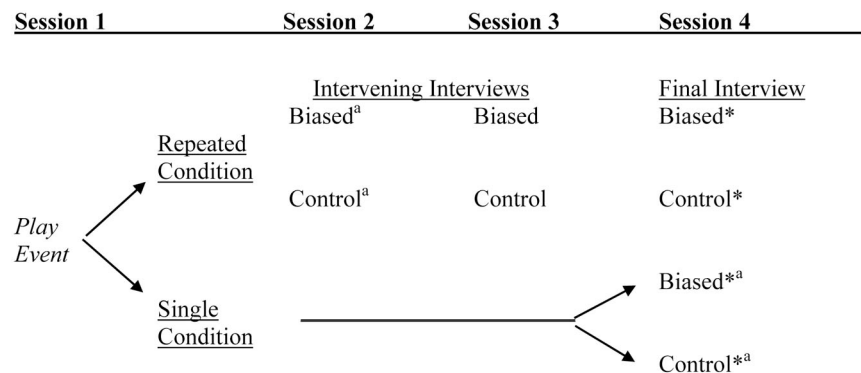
Session 1 | Session 2 | Session 3 | Session 4

Intervening Interviews

Final Interview

Biased$^{a}$ Biased Biased*

Repeated Condition

Control$^{a}$ Control Control*

Play Event

Biased*$^{a}$

Single Condition

Control*$^{a}$